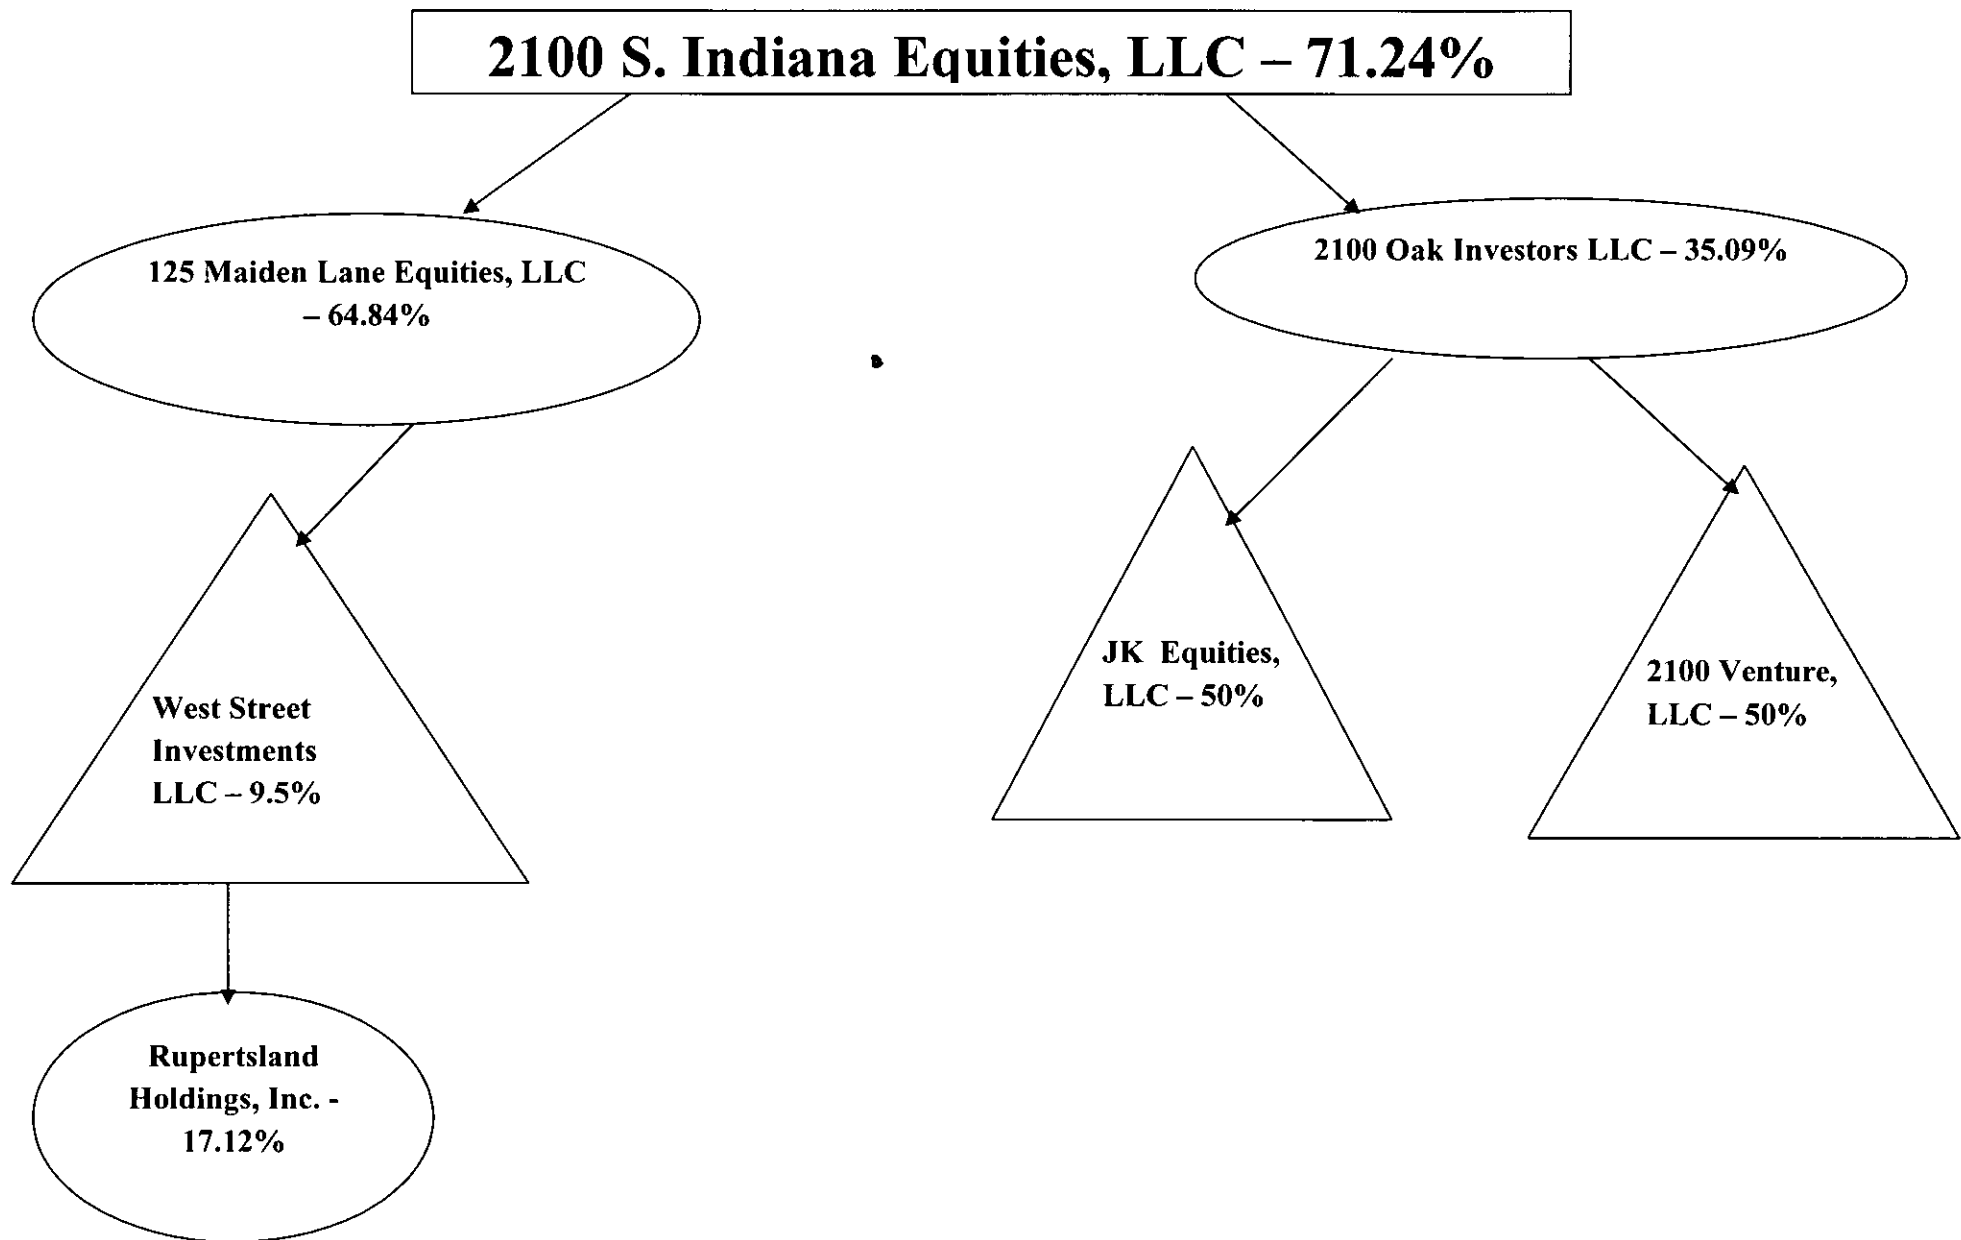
2100 S. Indiana Equities, LLC – 71.24%

125 Maiden Lane Equities, LLC – 64.84%

2100 Oak Investors LLC – 35.09%

West Street Investments LLC – 9.5%

JK Equities, LLC – 50%

2100 Venture, LLC – 50%

Rupertsland Holdings, Inc. - 17.12%